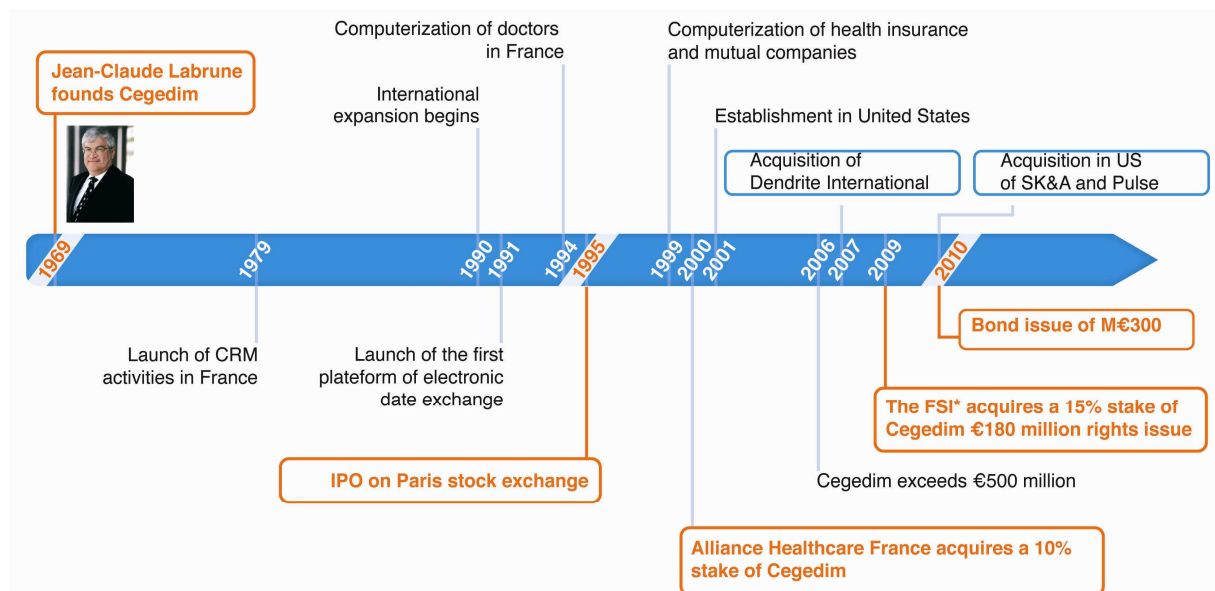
Jean-Claude Labrune founds Cegedim

Computerization of doctors in France

International expansion begins

Computerization of health insurance and mutual companies

Establishment in United States

Acquisition of Dendrite International

Acquisition in US of SK&A and Pulse

1969 1979 1990 1991 1994 1995 1999 2000 2001 2006 2007 2009 2010

Launch of CRM activities in France

Launch of the first plateform of electronic date exchange

Bond issue of M€300

The FSI* acquires a 15% stake of Cegedim €180 million rights issue

IPO on Paris stock exchange

Cegedim exceeds €500 million

Alliance Healthcare France acquires a 10% stake of Cegedim